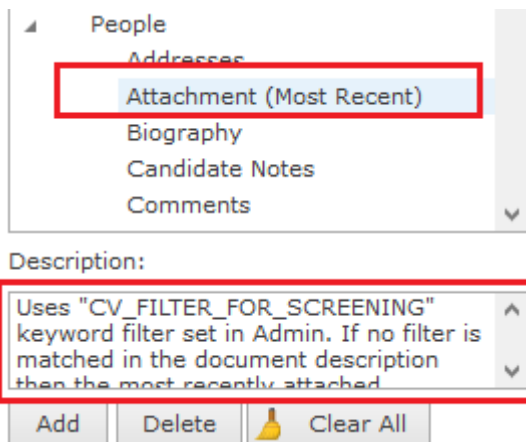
People

Addresses

Attachment (Most Recent)

Biography

Candidate Notes

Comments

Description:

Uses "CV_FILTER_FOR_SCREENING" keyword filter set in Admin. If no filter is matched in the document description then the most recently attached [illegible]

Add

Delete

Clear All